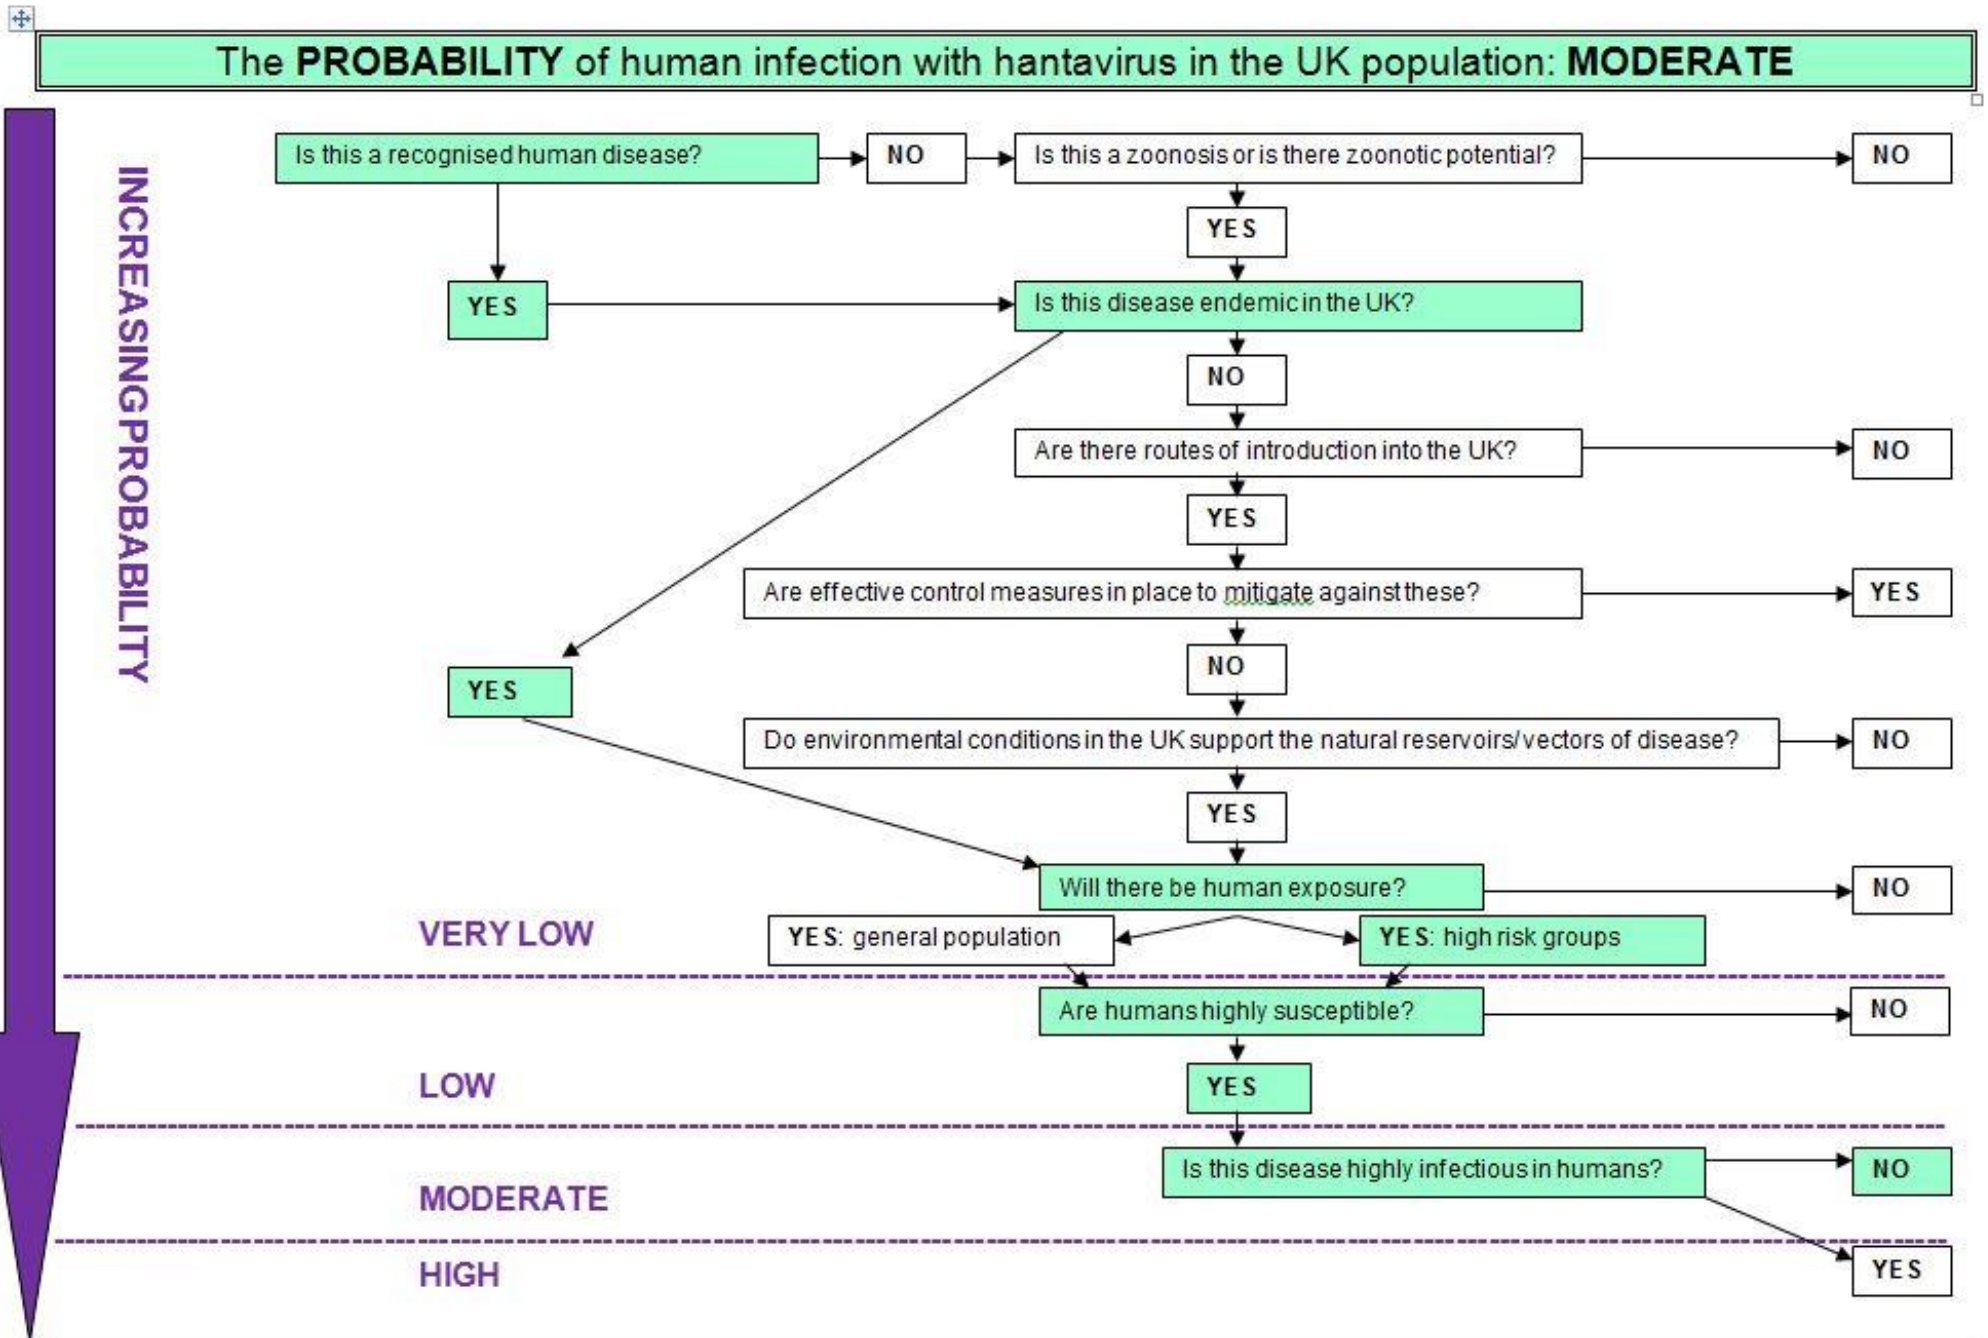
The **PROBABILITY** of human infection with hantavirus in the UK population: **MODERATE**

INCREASING PROBABILITY

Is this a recognised human disease?

NO

Is this a zoonosis or is there zoonotic potential?

NO

YES

YES

Is this disease endemic in the UK?

NO

Are there routes of introduction into the UK?

NO

YES

Are effective control measures in place to mitigate against these?

YES

NO

YES

Do environmental conditions in the UK support the natural reservoirs/vectors of disease?

NO

YES

Will there be human exposure?

NO

VERY LOW

YES: general population

YES: high risk groups

Are humans highly susceptible?

NO

LOW

YES

Is this disease highly infectious in humans?

NO

MODERATE

HIGH

YES